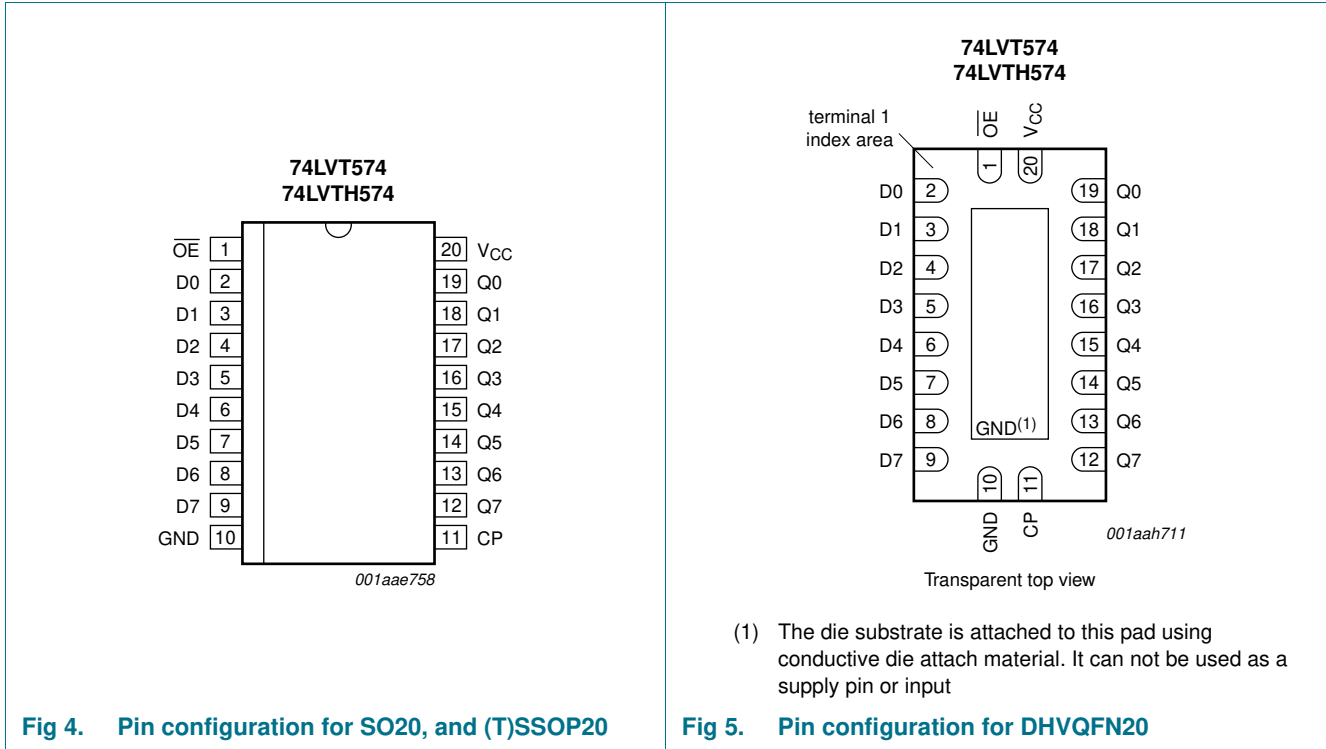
74LVT574
74LVTH574

$\overline{OE}$ 1
D0 2
D1 3
D2 4
D3 5
D4 6
D5 7
D6 8
D7 9
GND 10

20 $V_{CC}$
19 Q0
18 Q1
17 Q2
16 Q3
15 Q4
14 Q5
13 Q6
12 Q7
11 CP

001aae758

Fig 4. Pin configuration for SO20, and (T)SSOP20

74LVT574
74LVTH574

terminal 1
index area

$\overline{OE}$ $V_{CC}$
1 20

D0 2
D1 3
D2 4
D3 5
D4 6
D5 7
D6 8
D7 9

19 Q0
18 Q1
17 Q2
16 Q3
15 Q4
14 Q5
13 Q6
12 Q7

$GND^{(1)}$

10 11
GND CP

001aah711

Transparent top view

(1) The die substrate is attached to this pad using conductive die attach material. It can not be used as a supply pin or input

Fig 5. Pin configuration for DHVQFN20